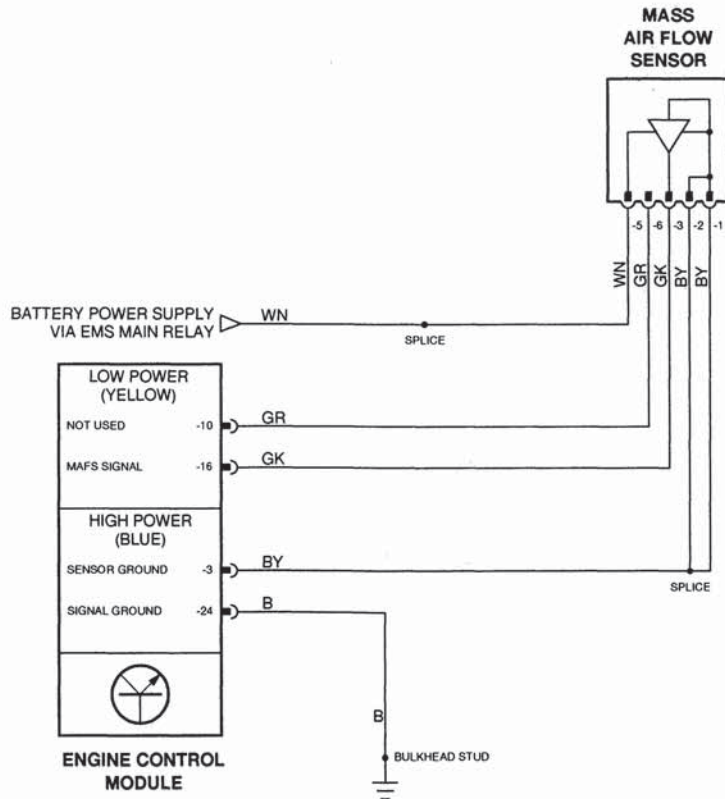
MASS AIR FLOW SENSOR

-5 -6 -3 -2 -1

WN GR GK BY BY

BATTERY POWER SUPPLY VIA EMS MAIN RELAY

WN

SPLICE

LOW POWER (YELLOW)

NOT USED -10

GR

MAFS SIGNAL -16

GK

HIGH POWER (BLUE)

SENSOR GROUND -3

BY

SPLICE

SIGNAL GROUND -24

B

B

BULKHEAD STUD

ENGINE CONTROL MODULE